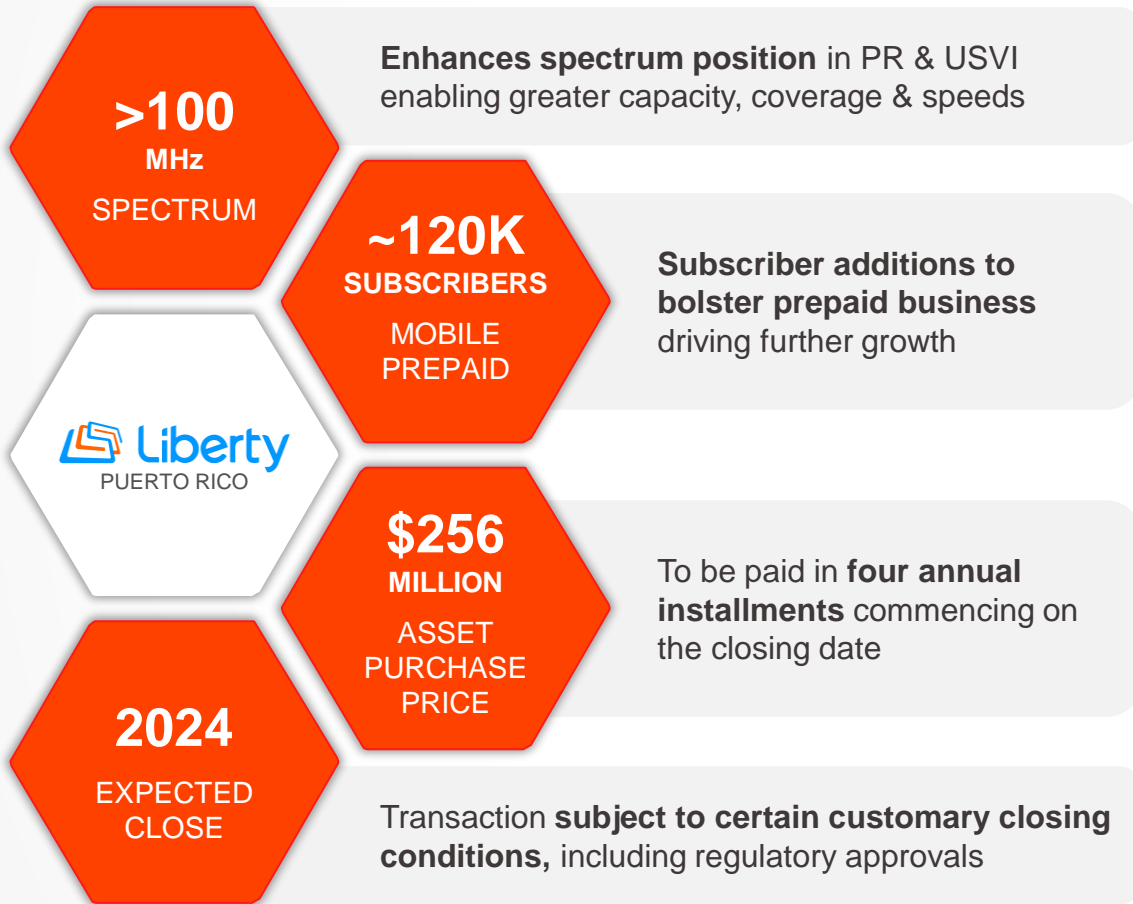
>100
MHz
SPECTRUM

Enhances spectrum position in PR & USVI enabling greater capacity, coverage & speeds

~120K
SUBSCRIBERS
MOBILE PREPAID

Subscriber additions to bolster prepaid business driving further growth

Liberty
PUERTO RICO

$256
MILLION
ASSET PURCHASE PRICE

To be paid in four annual installments commencing on the closing date

2024
EXPECTED CLOSE

Transaction subject to certain customary closing conditions, including regulatory approvals